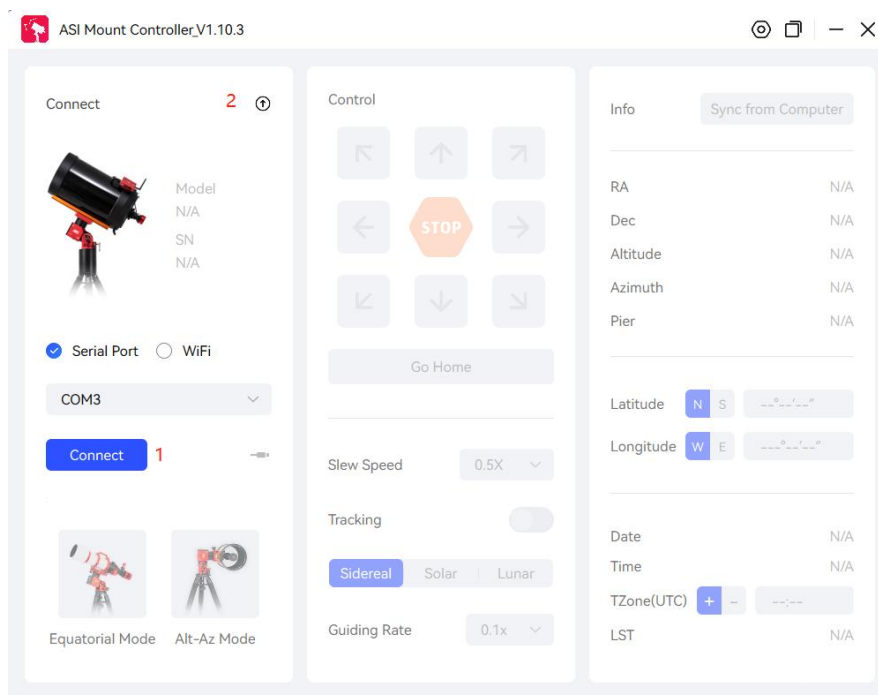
ASI Mount Controller_V1.10.3

Connect 2

Model
N/A
SN
N/A

Serial Port WiFi

COM3

Connect 1

Equatorial Mode Alt-Az Mode

Control

STOP

Go Home

Slew Speed 0.5X

Tracking

Sidereal Solar Lunar

Guiding Rate 0.1x

Info Sync from Computer

RA N/A
Dec N/A
Altitude N/A
Azimuth N/A
Pier N/A

Latitude N S --°--'--"
Longitude W E ---°--'--"

Date N/A
Time N/A
TZone(UTC) + – --:--
LST N/A